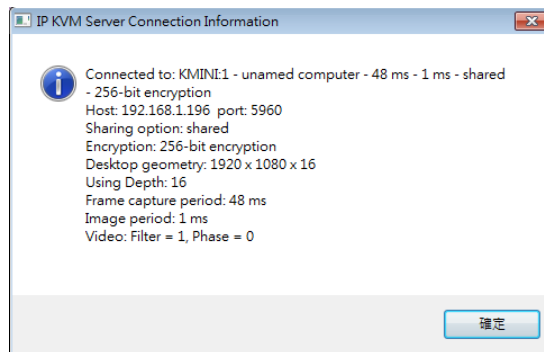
IP KVM Server Connection Information

Connected to: KMINI:1 - unamed computer - 48 ms - 1 ms - shared - 256-bit encryption
Host: 192.168.1.196 port: 5960
Sharing option: shared
Encryption: 256-bit encryption
Desktop geometry: 1920 x 1080 x 16
Using Depth: 16
Frame capture period: 48 ms
Image period: 1 ms
Video: Filter = 1, Phase = 0

確定